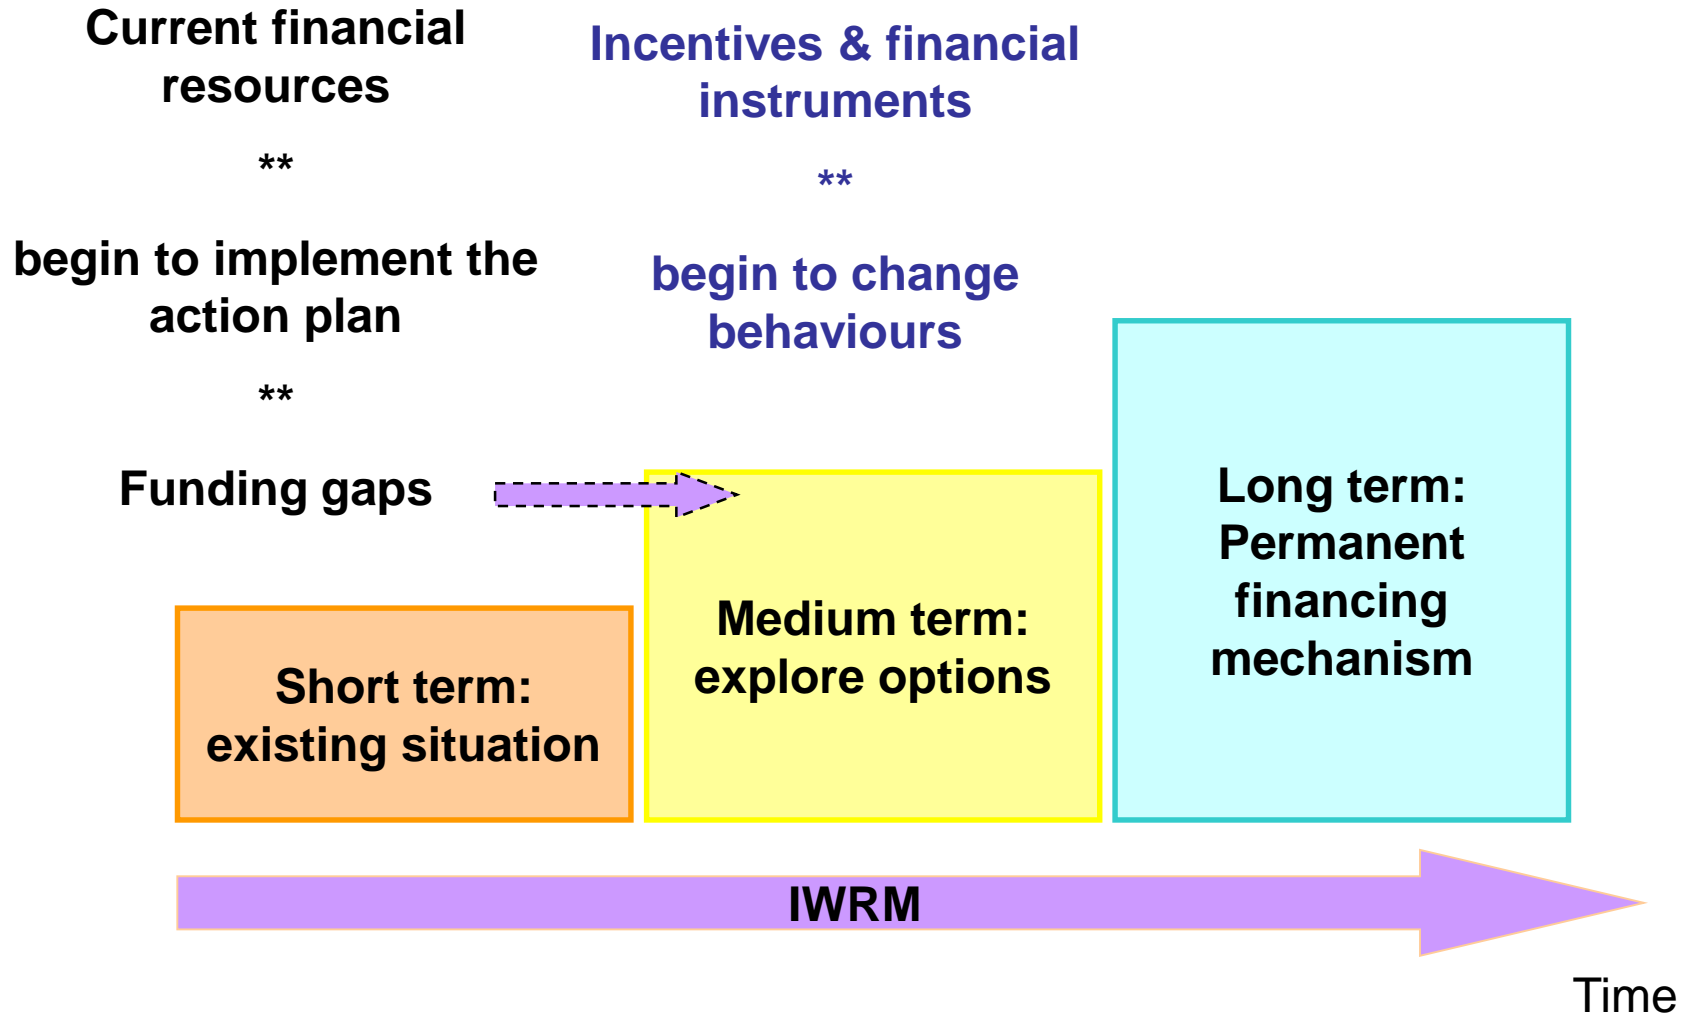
Current financial resources

**

begin to implement the action plan

**

Funding gaps

Incentives & financial instruments

**

begin to change behaviours

Short term: existing situation

Medium term: explore options

Long term: Permanent financing mechanism

IWRM

Time